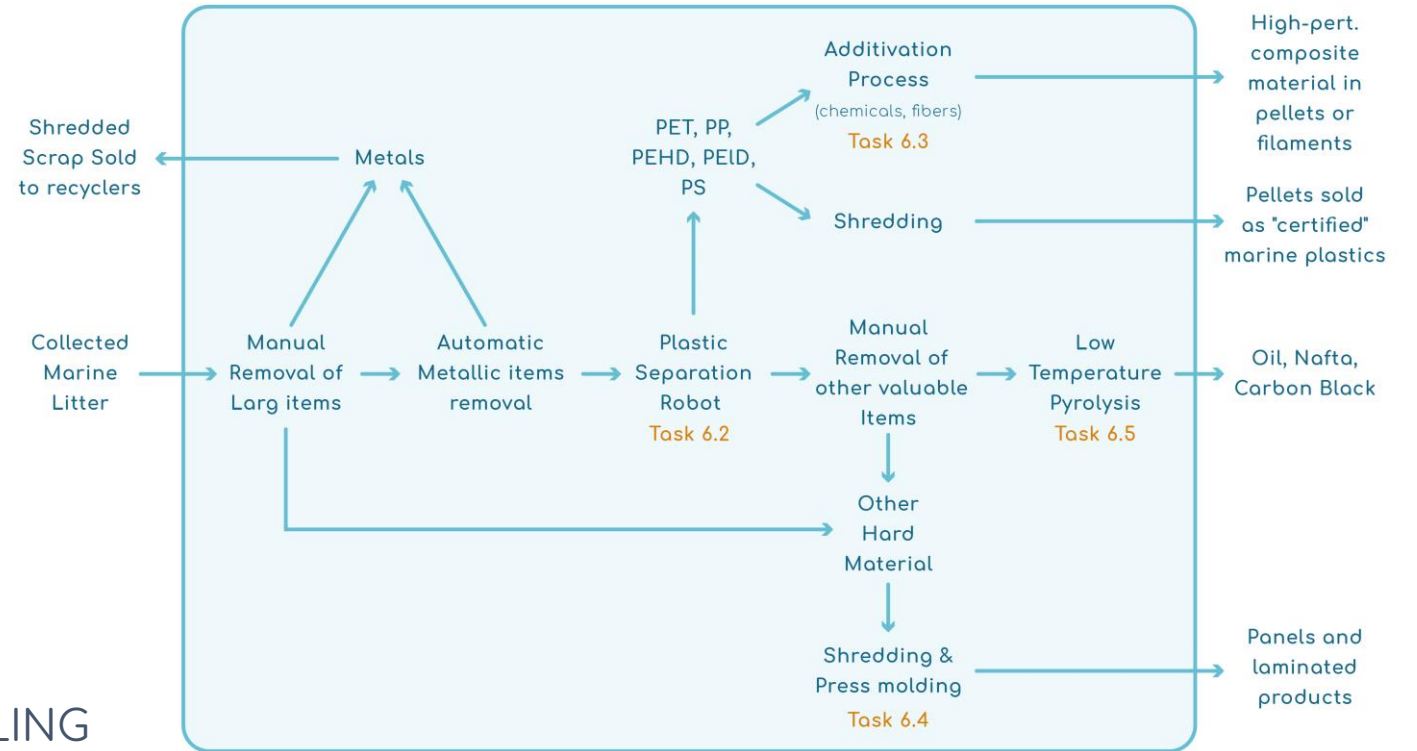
Shredded Scrap Sold to recyclers

Metals

Additivation Process
(chemicals, fibers)
Task 6.3

High-perf. composite material in pellets or filaments

PET, PP, PEHD, PEID, PS

Shredding

Pellets sold as "certified" marine plastics

Collected Marine Litter

Manual Removal of Larg items

Automatic Metallic items removal

Plastic Separation Robot
Task 6.2

Manual Removal of other valuable Items

Low Temperature Pyrolysis
Task 6.5

Oil, Nafta, Carbon Black

Other Hard Material

Shredding & Press molding
Task 6.4

Panels and laminated products

LING